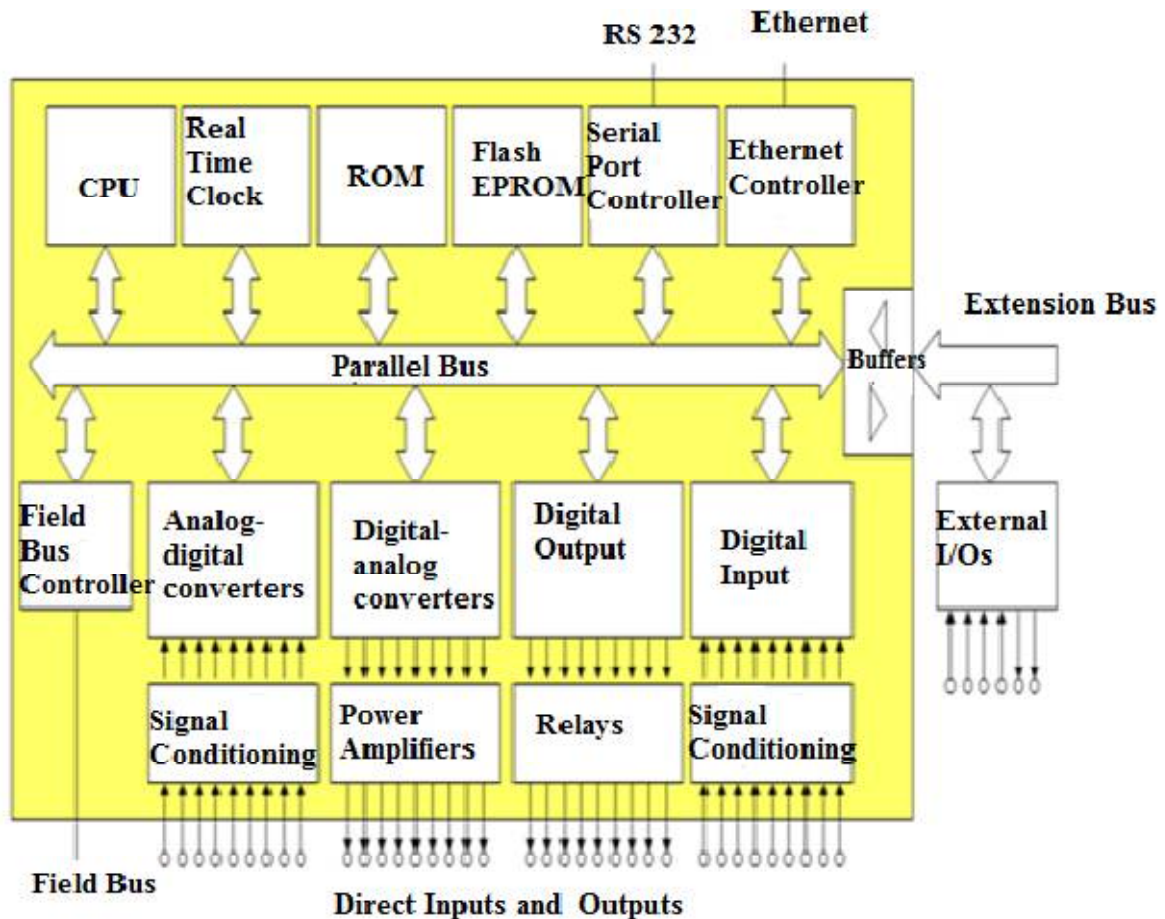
RS 232

Ethernet

CPU

Real Time Clock

ROM

Flash EPROM

Serial Port Controller

Ethernet Controller

Extension Bus

Parallel Bus

Buffers

Field Bus Controller

Analog-digital converters

Digital-analog converters

Digital Output

Digital Input

External I/Os

Signal Conditioning

Power Amplifiers

Relays

Signal Conditioning

Field Bus

Direct Inputs and Outputs